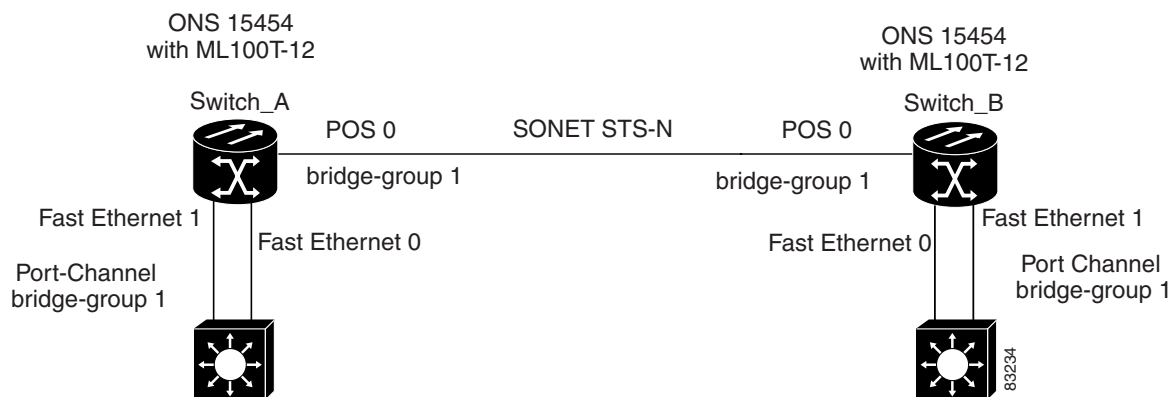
ONS 15454
with ML100T-12

Switch_A

POS 0

bridge-group 1

SONET STS-N

POS 0

bridge-group 1

ONS 15454
with ML100T-12

Switch_B

Fast Ethernet 1

Fast Ethernet 0

Port-Channel
bridge-group 1

Fast Ethernet 0

Fast Ethernet 1

Port Channel
bridge-group 1

83234